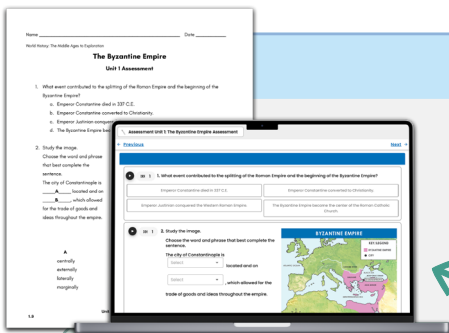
Name ___________________________ Date ___________

World History: The Middle Ages to Exploration

The Byzantine Empire

Unit 1 Assessment

1. What event contributed to the splitting of the Roman Empire and the beginning of the Byzantine Empire?

a. Emperor Constantine died in 337 C.E.

b. Emperor Constantine converted to Christianity.

c. Emperor Justinian conquered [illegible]

d. The Byzantine Empire bec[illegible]

2. Study the image.

Choose the word and phrase that best complete the sentence.

The city of Constantinople is ___A___ located and on ___B___, which allowed for the trade of goods and ideas throughout the empire.

A

centrally

externally

laterally

marginally

1.8

Assessment Unit 1: The Byzantine Empire Assessment

Previous

Next

1. What event contributed to the splitting of the Roman Empire and the beginning of the Byzantine Empire?

Emperor Constantine died in 337 C.E.

Emperor Constantine converted to Christianity.

Emperor Justinian conquered the Western Roman Empire.

The Byzantine Empire became the center of the Roman Catholic Church.

2. Study the image.

Choose the word and phrase that best complete the sentence.

The city of Constantinople is [Select] located and on [Select], which allowed for the trade of goods and ideas throughout the empire.

BYZANTINE EMPIRE

KEY LEGEND